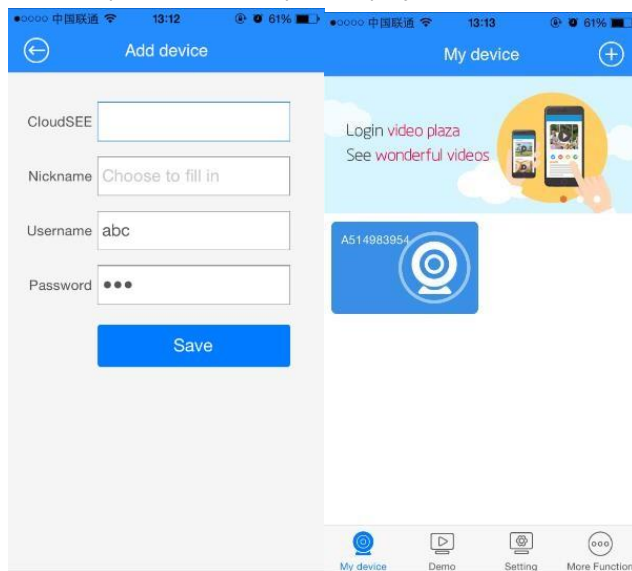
●○○○○ 中国联通 13:12 61%

Add device

CloudSEE

Nickname Choose to fill in

Username abc

Password •••

Save

●○○○○ 中国联通 13:13 61%

My device

Login video plaza
See wonderful videos

A514983954

My device Demo Setting More Function